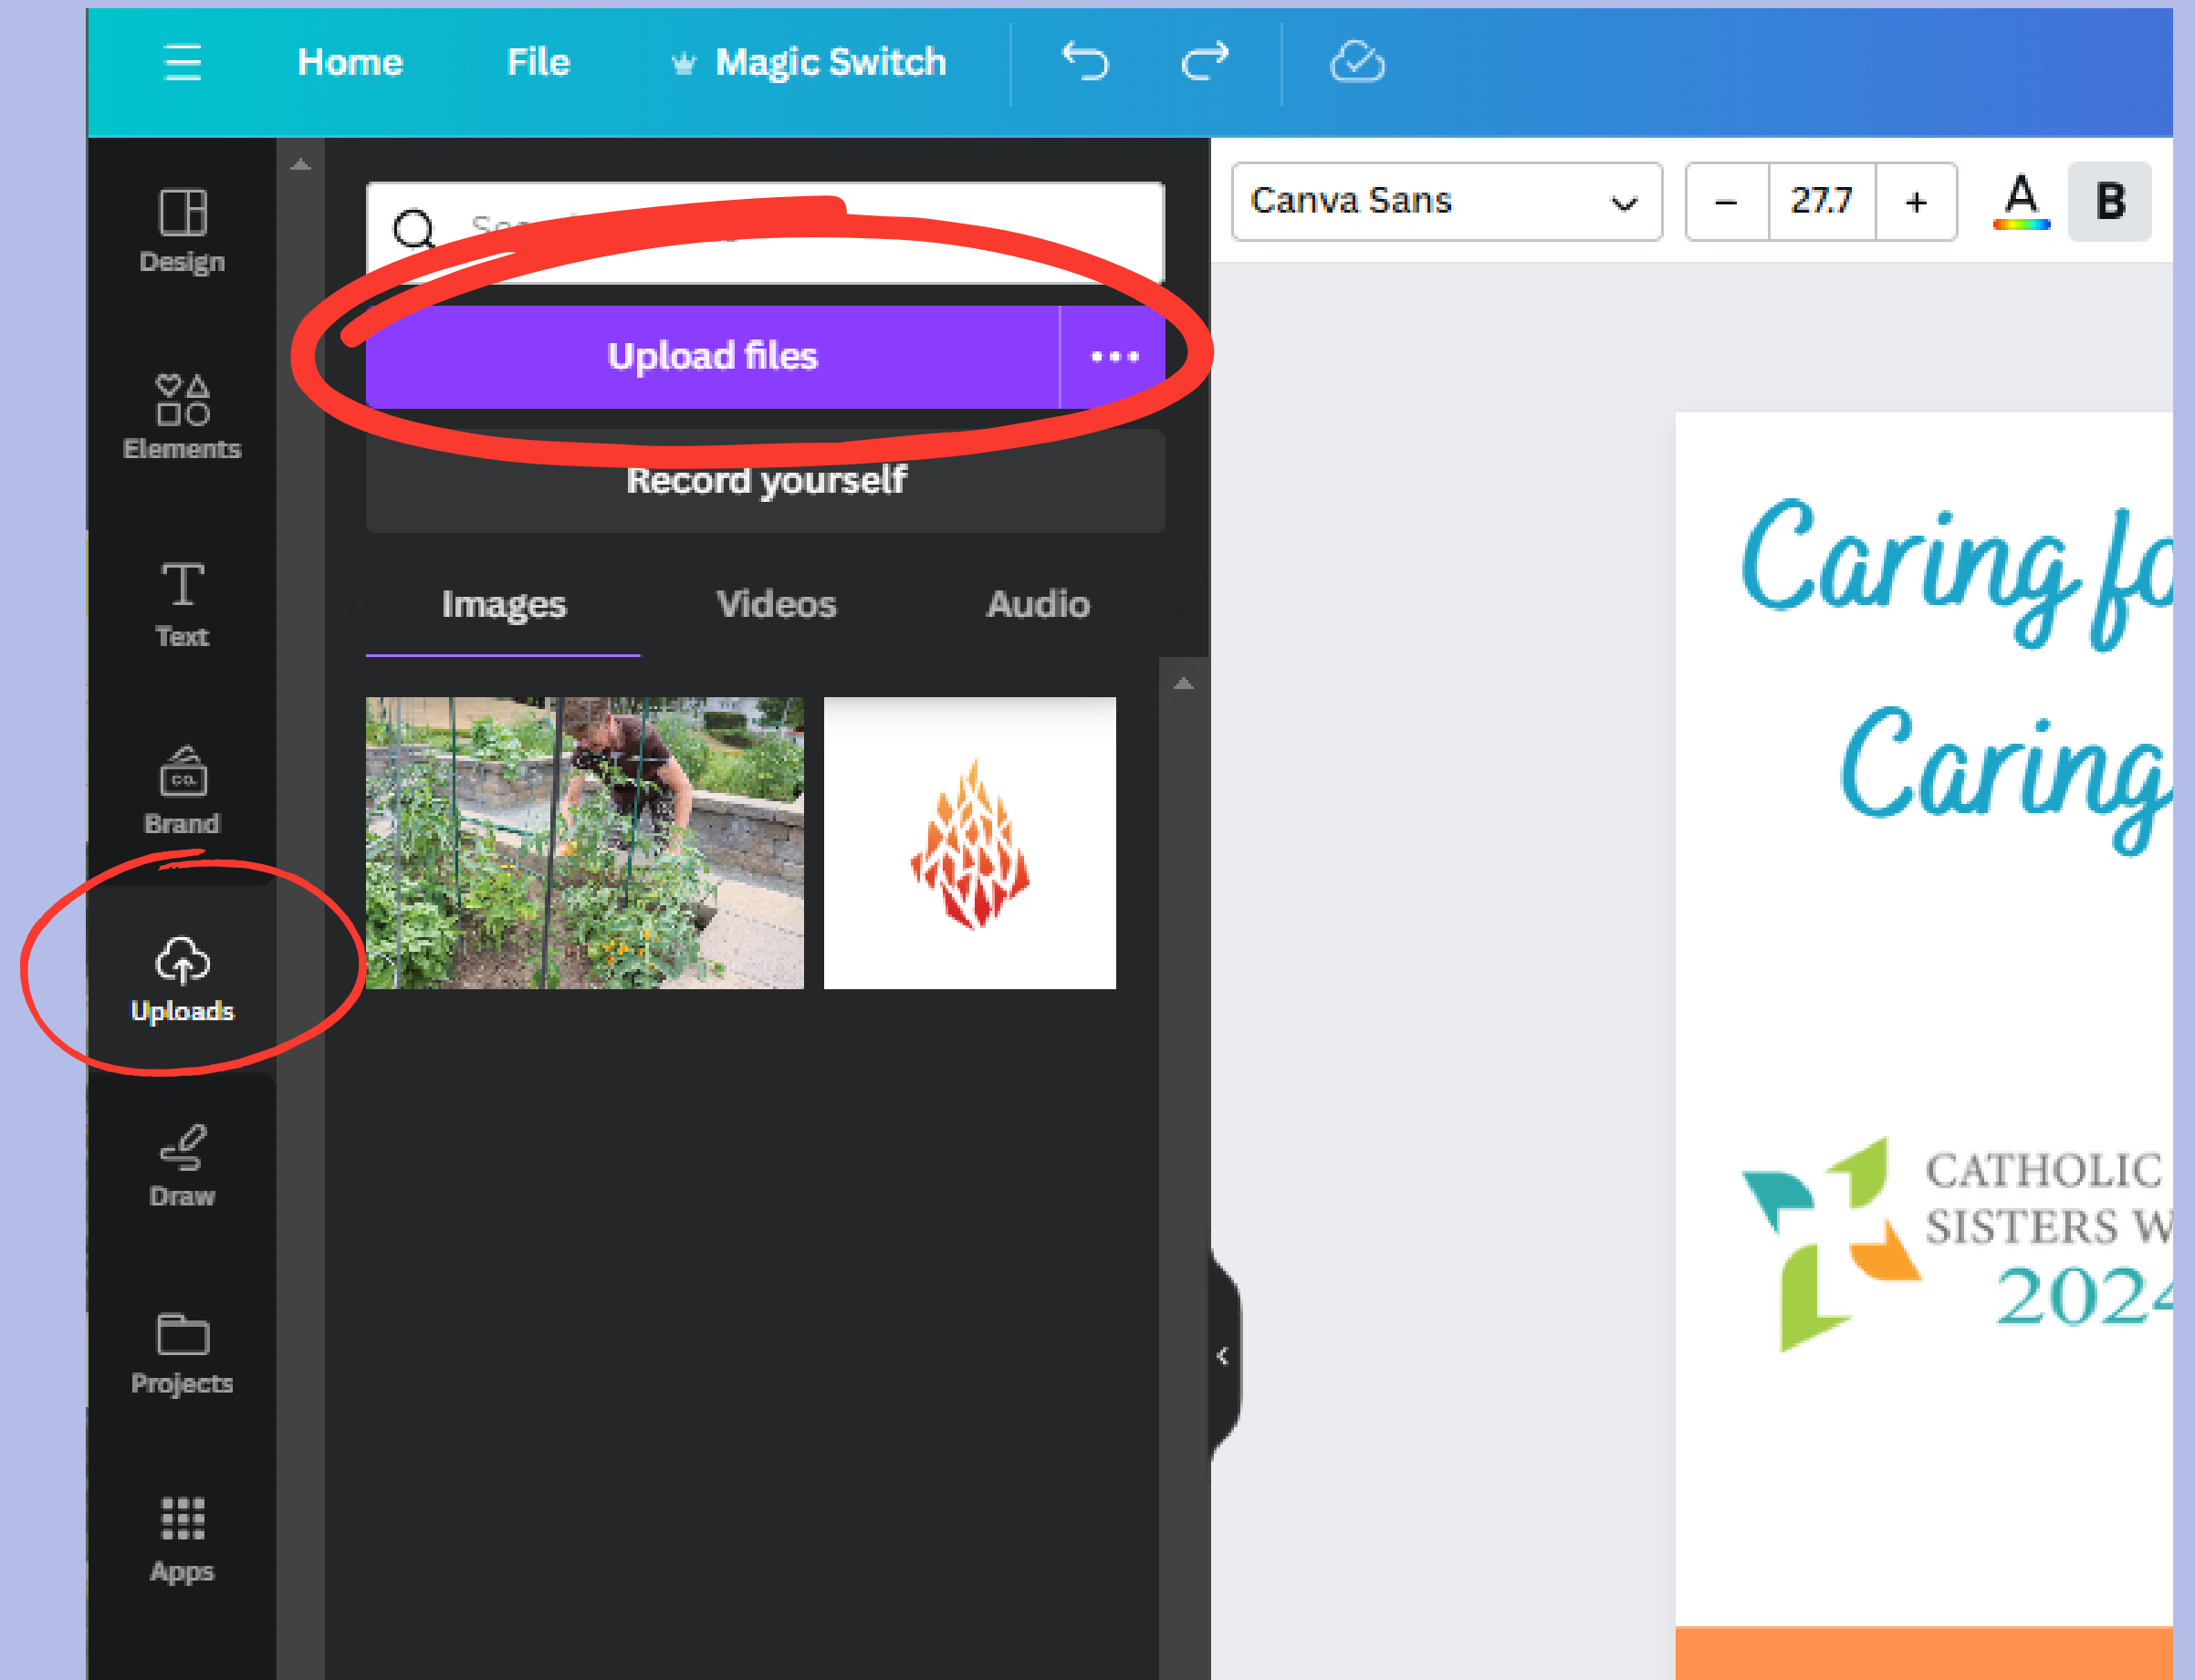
Home File Magic Switch

Canva Sans 27.7 A B

Design

Elements

Text

Brand

Uploads

Draw

Projects

Apps

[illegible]

Upload files •••

Record yourself

Images Videos Audio

Caring f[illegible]

Caring

CATHOLIC
SISTERS W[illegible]
202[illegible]